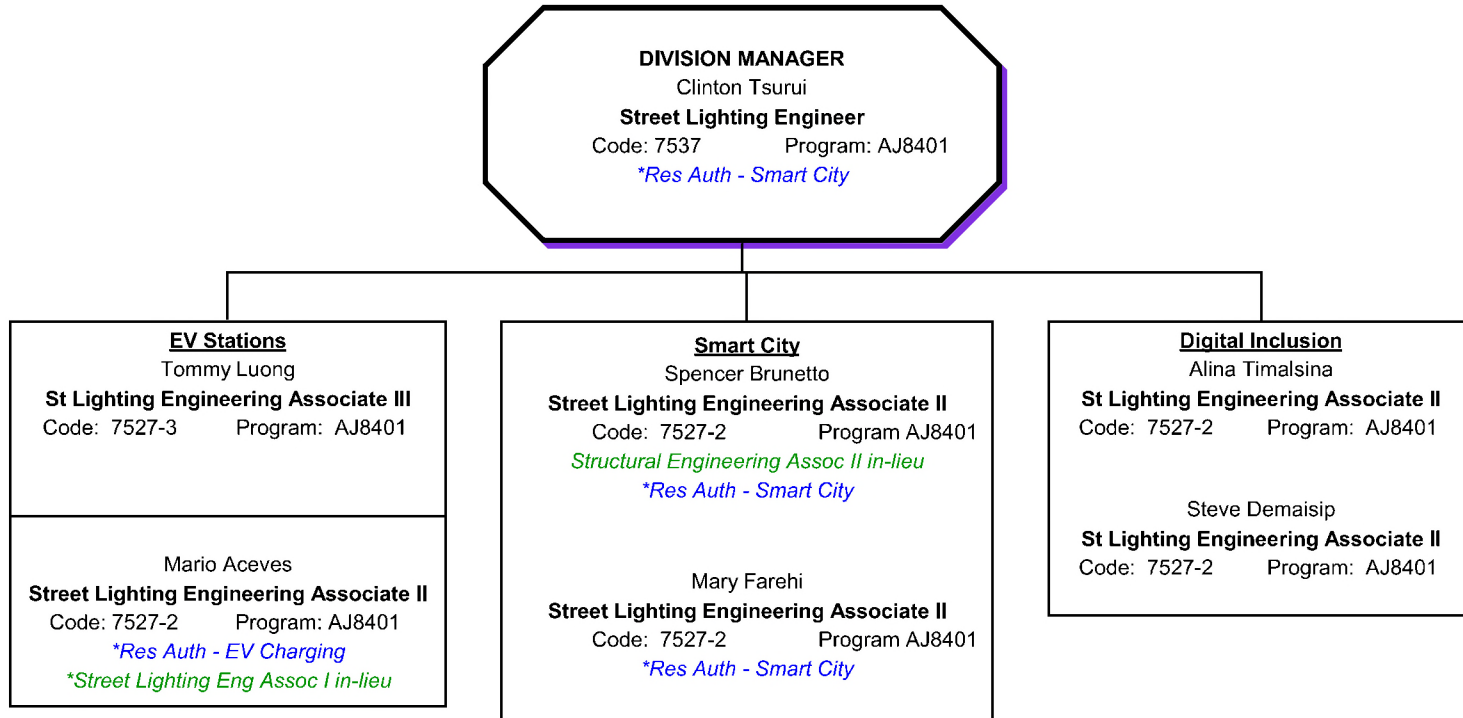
DIVISION MANAGER
Clinton Tsurui
Street Lighting Engineer
Code: 7537 Program: AJ8401
*Res Auth - Smart City

EV Stations
Tommy Luong
St Lighting Engineering Associate III
Code: 7527-3 Program: AJ8401

Mario Aceves
Street Lighting Engineering Associate II
Code: 7527-2 Program: AJ8401
*Res Auth - EV Charging
*Street Lighting Eng Assoc I in-lieu

Smart City
Spencer Brunetto
Street Lighting Engineering Associate II
Code: 7527-2 Program AJ8401
Structural Engineering Assoc II in-lieu
*Res Auth - Smart City

Mary Farehi
Street Lighting Engineering Associate II
Code: 7527-2 Program AJ8401
*Res Auth - Smart City

Digital Inclusion
Alina Timalsina
St Lighting Engineering Associate II
Code: 7527-2 Program: AJ8401

Steve Demaisip
St Lighting Engineering Associate II
Code: 7527-2 Program: AJ8401